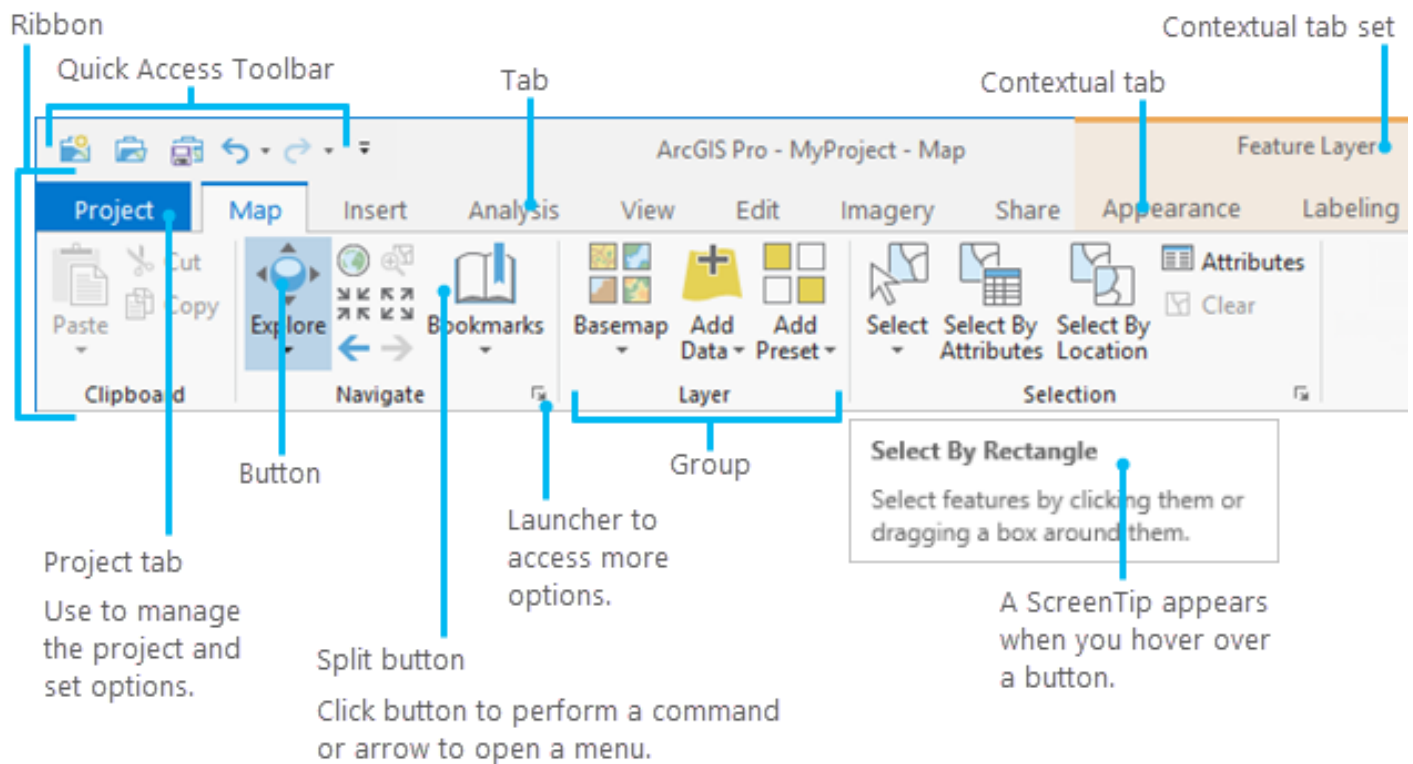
Ribbon

Quick Access Toolbar

Tab

Contextual tab set

Contextual tab

ArcGIS Pro - MyProject - Map

Feature Layer

Project

Map

Insert

Analysis

View

Edit

Imagery

Share

Appearance

Labeling

Paste

Cut

Copy

Clipboard

Explore

Bookmarks

Navigate

Basemap

Add Data

Add Preset

Layer

Select

Select By Attributes

Select By Location

Attributes

Clear

Selection

Select By Rectangle

Select features by clicking them or dragging a box around them.

Button

Group

Launcher to access more options.

Project tab

Use to manage the project and set options.

Split button

Click button to perform a command or arrow to open a menu.

A ScreenTip appears when you hover over a button.